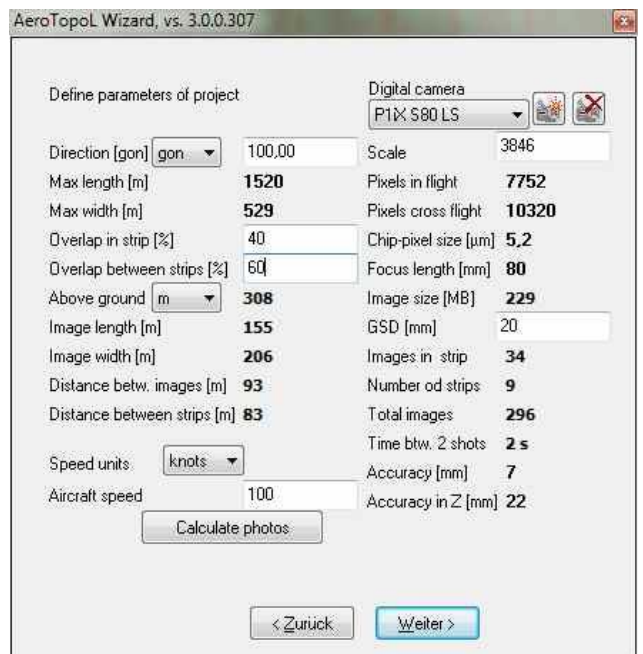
AeroTopoL Wizard, vs. 3.0.0.307

Define parameters of project

Digital camera
P1X S80 LS

Direction [gon] gon 100,00
Max length [m] 1520
Max width [m] 529
Overlap in strip [%] 40
Overlap between strips [%] 60
Above ground m 308
Image length [m] 155
Image width [m] 206
Distance betw. images [m] 93
Distance between strips [m] 83

Speed units knots
Aircraft speed 100

Calculate photos

Scale 3846
Pixels in flight 7752
Pixels cross flight 10320
Chip-pixel size [µm] 5,2
Focus length [mm] 80
Image size [MB] 229
GSD [mm] 20
Images in strip 34
Number od strips 9
Total images 296
Time btw. 2 shots 2 s
Accuracy [mm] 7
Accuracy in Z [mm] 22

< Zurück Weiter >